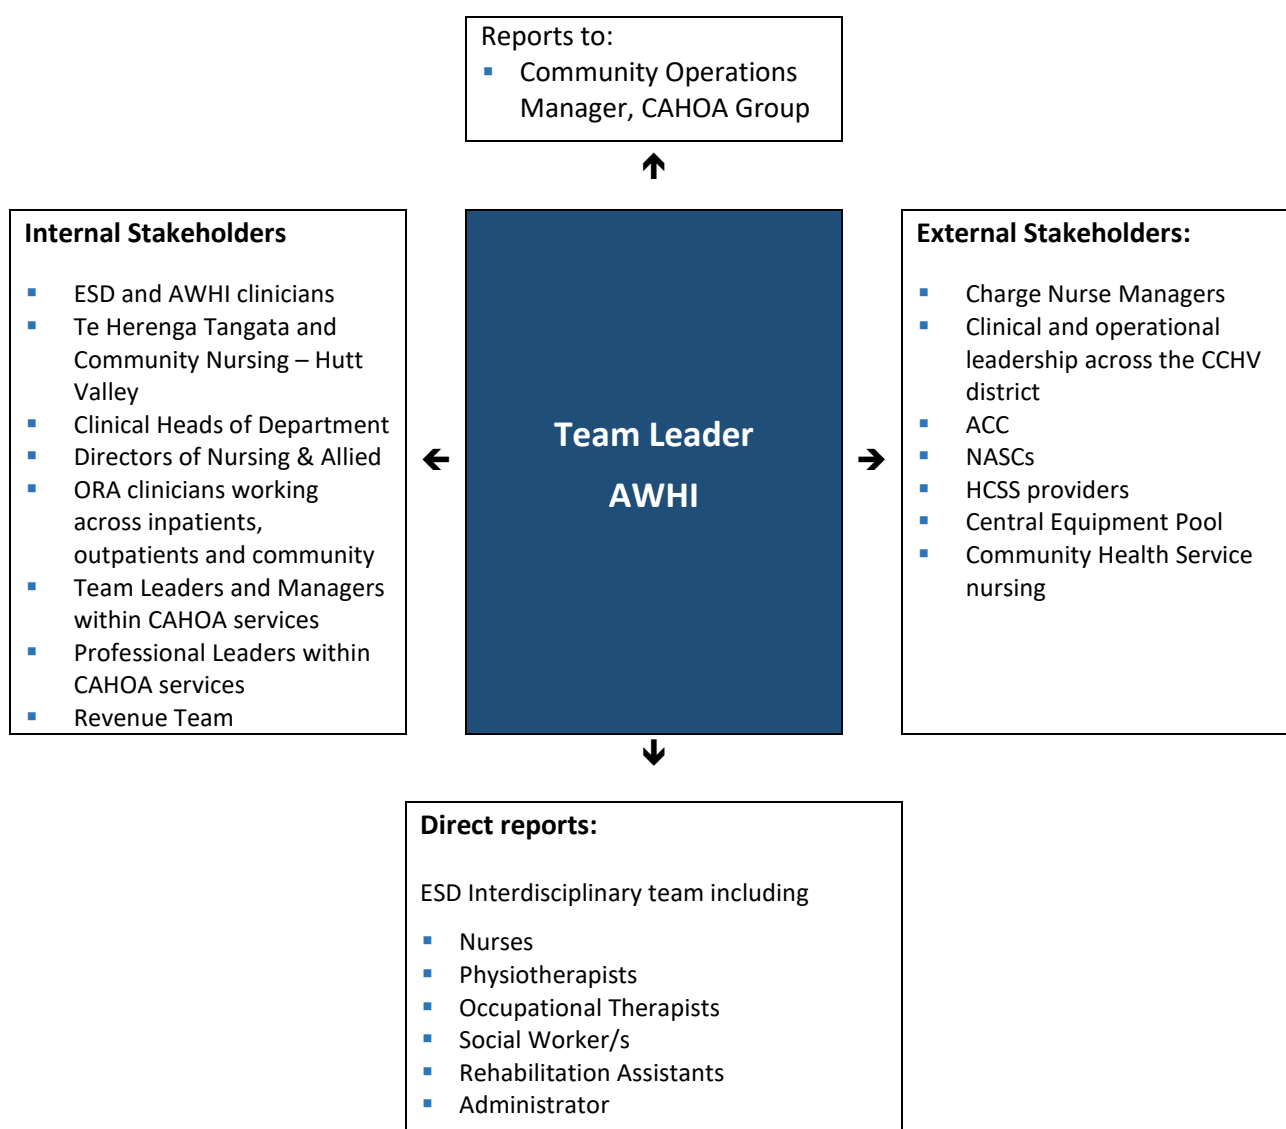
Reports to:
- Community Operations Manager, CAHOA Group

Internal Stakeholders

- ESD and AWHI clinicians
- Te Herenga Tangata and Community Nursing – Hutt Valley
- Clinical Heads of Department
- Directors of Nursing & Allied
- ORA clinicians working across inpatients, outpatients and community
- Team Leaders and Managers within CAHOA services
- Professional Leaders within CAHOA services
- Revenue Team

Team Leader

AWHI

External Stakeholders:

- Charge Nurse Managers
- Clinical and operational leadership across the CCHV district
- ACC
- NASCs
- HCSS providers
- Central Equipment Pool
- Community Health Service nursing

Direct reports:

ESD Interdisciplinary team including

- Nurses
- Physiotherapists
- Occupational Therapists
- Social Worker/s
- Rehabilitation Assistants
- Administrator